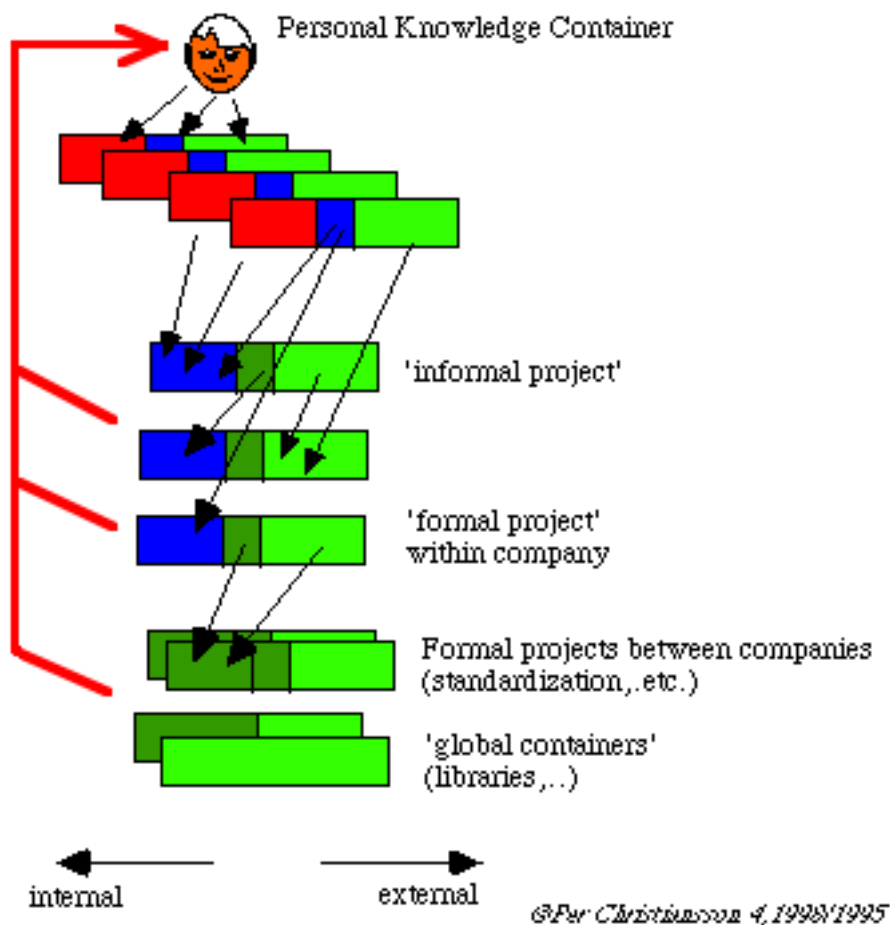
Personal Knowledge Container

'informal project'

'formal project'
within company

Formal projects between companies
(standardization,.etc.)

'global containers'
(libraries,..)

internal

external

©Per Christiansson 4,1998/1995